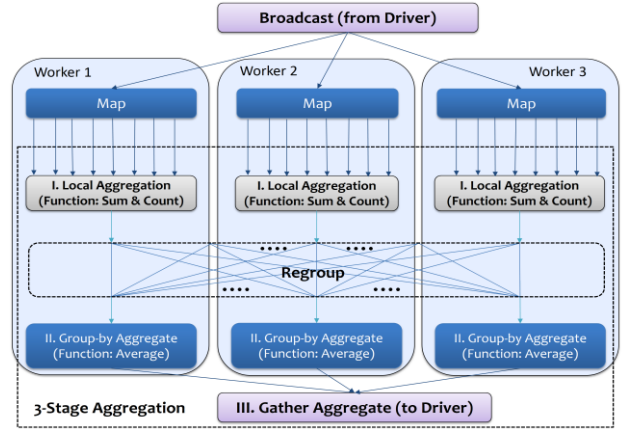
Broadcast (from Driver)

Worker 1

Map

I. Local Aggregation
(Function: Sum & Count)

II. Group-by Aggregate
(Function: Average)

Worker 2

Map

I. Local Aggregation
(Function: Sum & Count)

II. Group-by Aggregate
(Function: Average)

Worker 3

Map

I. Local Aggregation
(Function: Sum & Count)

II. Group-by Aggregate
(Function: Average)

....

....

Regroup

....

....

3-Stage Aggregation

III. Gather Aggregate (to Driver)